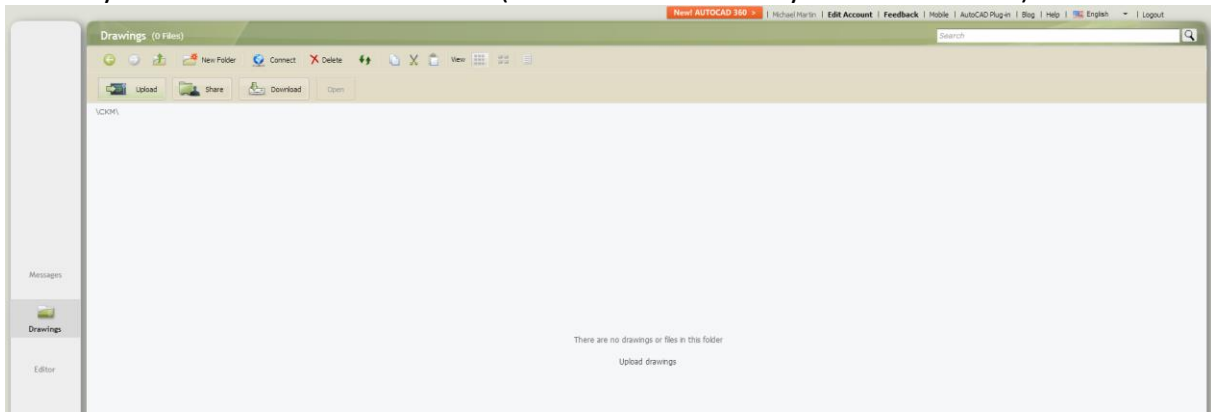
New! AUTOCAD 360 > | Michael Martin | Edit Account | Feedback | Mobile | AutoCAD Plug-in | Blog | Help | English | Logout

Drawings (0 Files)

Search

New Folder Connect Delete View

Upload Share Download Open

\CKM\

Messages

Drawings

Editor

There are no drawings or files in this folder

Upload drawings